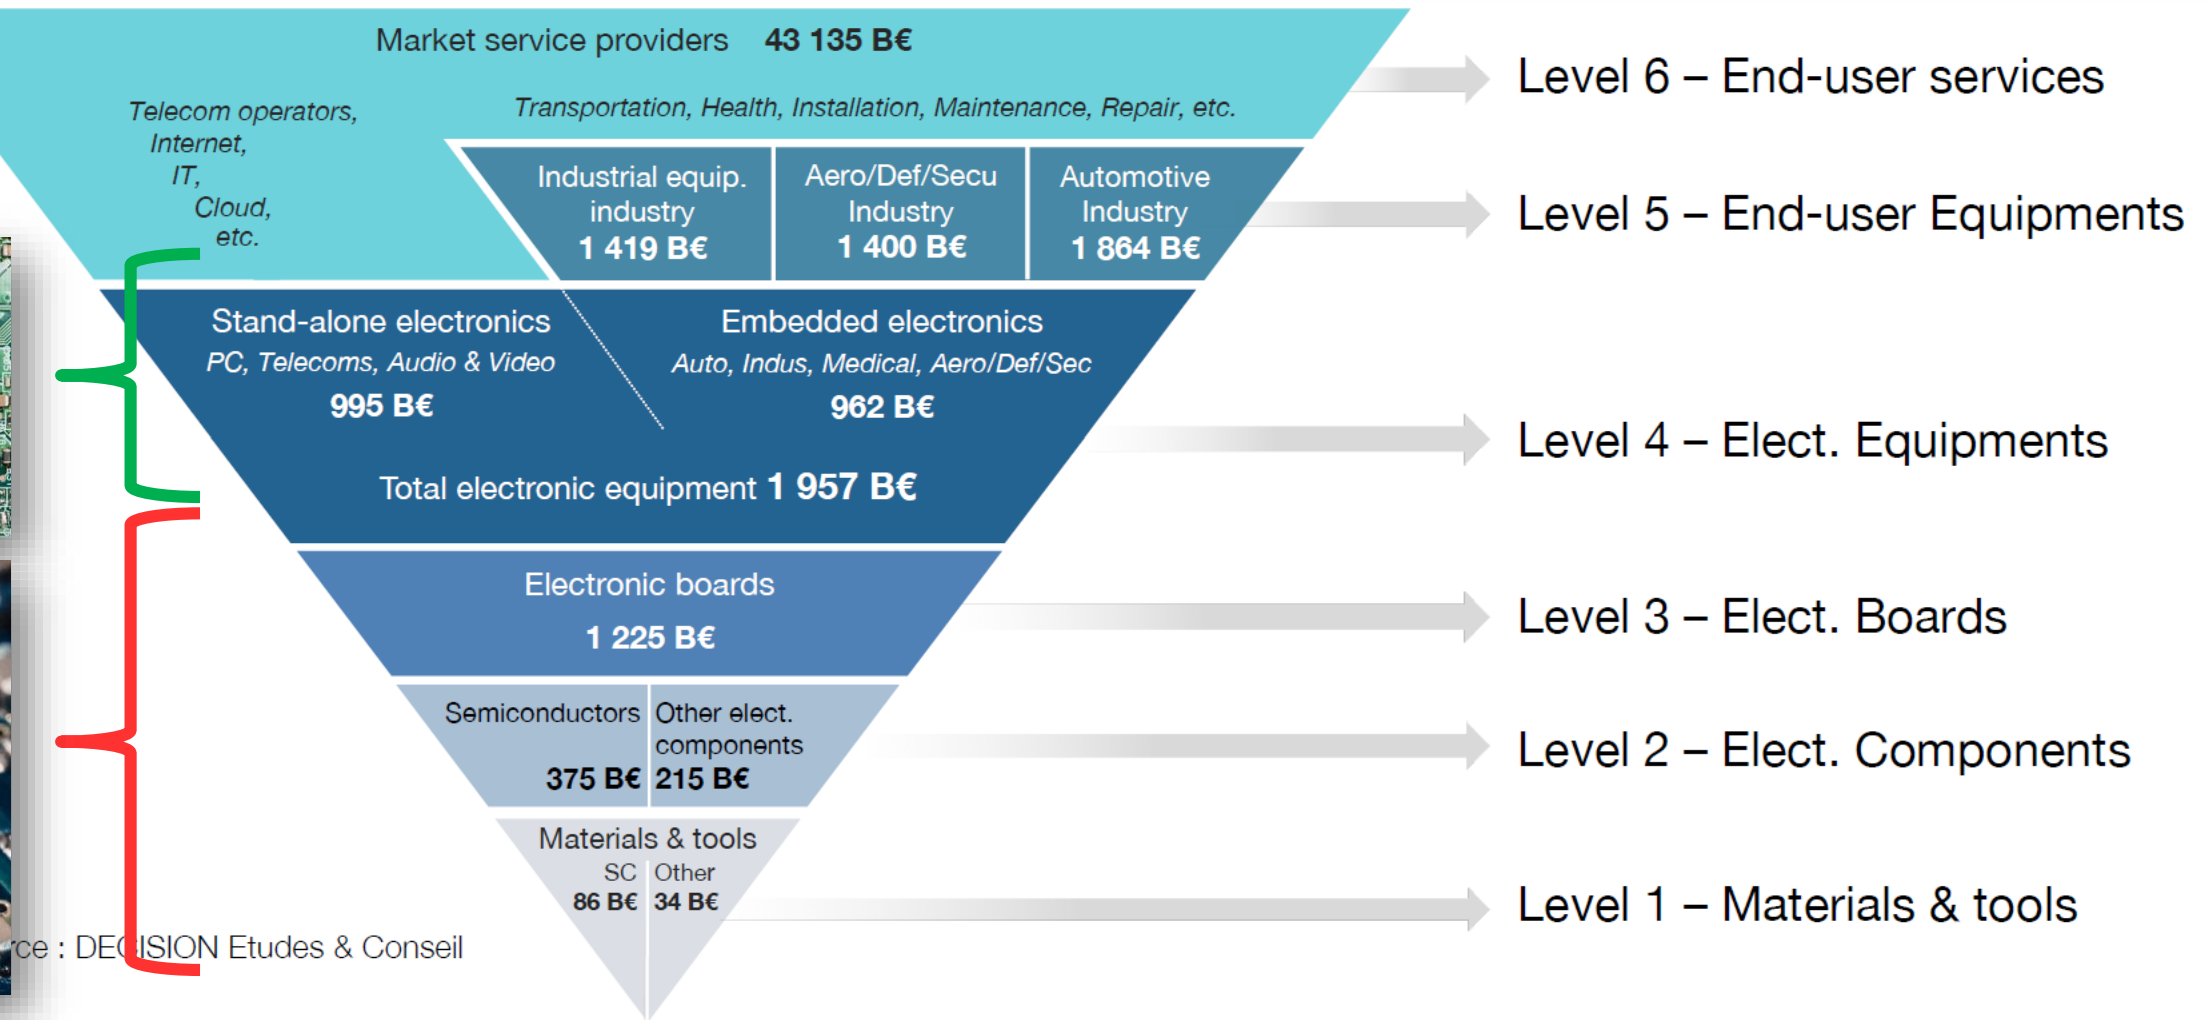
Market service providers 43 135 B€

Telecom operators, Internet, IT, Cloud, etc.

Transportation, Health, Installation, Maintenance, Repair, etc.

Level 6 – End-user services

Industrial equip. industry 1 419 B€

Aero/Def/Secu Industry 1 400 B€

Automotive Industry 1 864 B€

Level 5 – End-user Equipments

Stand-alone electronics
PC, Telecoms, Audio & Video
995 B€

Embedded electronics
Auto, Indus, Medical, Aero/Def/Sec
962 B€

Total electronic equipment 1 957 B€

Level 4 – Elect. Equipments

Electronic boards
1 225 B€

Level 3 – Elect. Boards

Semiconductors 375 B€

Other elect. components 215 B€

Level 2 – Elect. Components

Materials & tools
SC 86 B€ Other 34 B€

Level 1 – Materials & tools

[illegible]ce : DE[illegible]ISION Etudes & Conseil